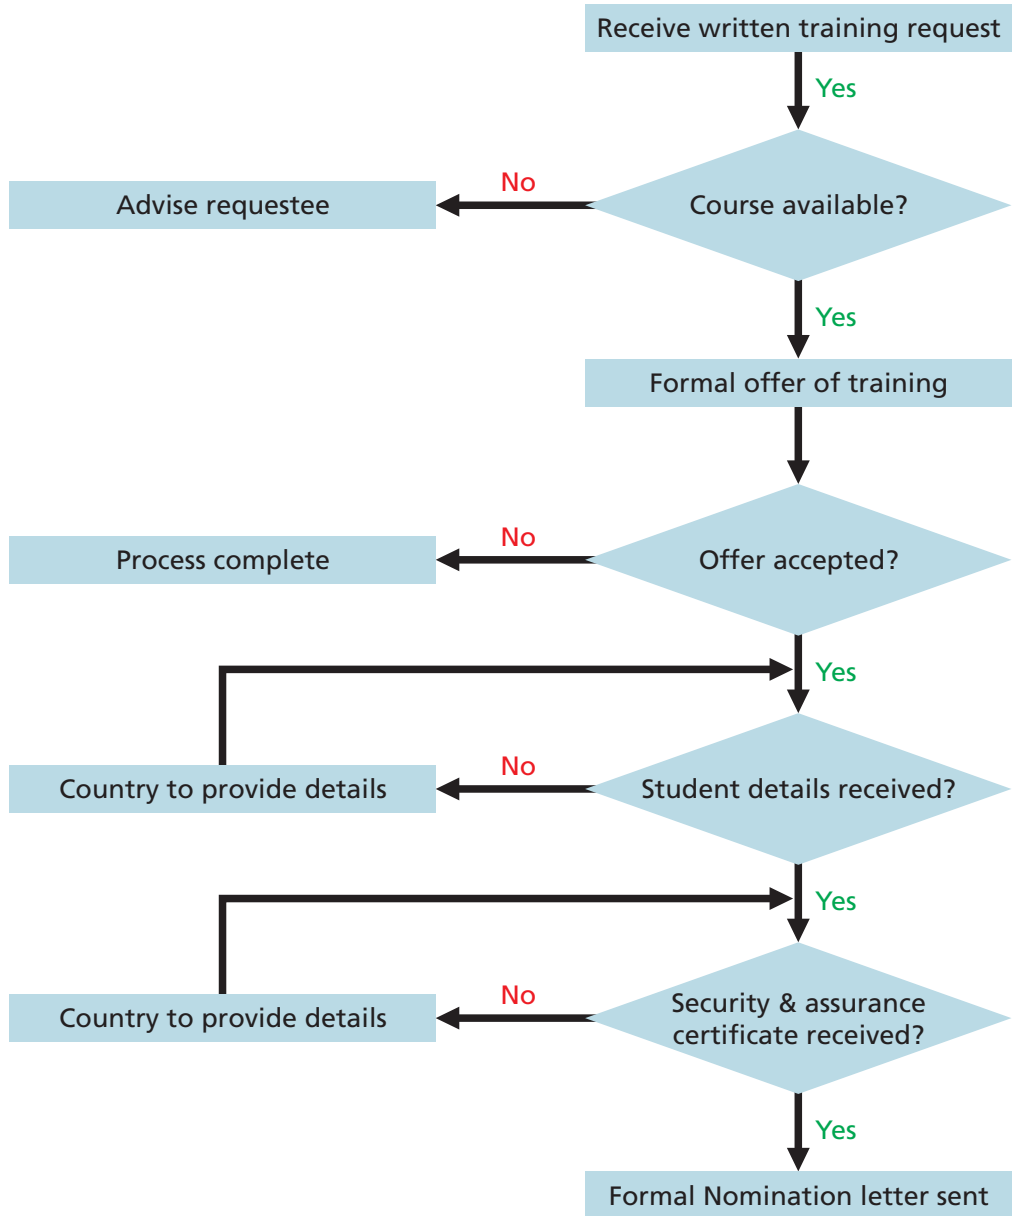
Receive written training request

Yes

No

Advise requestee

Course available?

Yes

Formal offer of training

No

Process complete

Offer accepted?

Yes

No

Country to provide details

Student details received?

Yes

No

Country to provide details

Security & assurance certificate received?

Yes

Formal Nomination letter sent